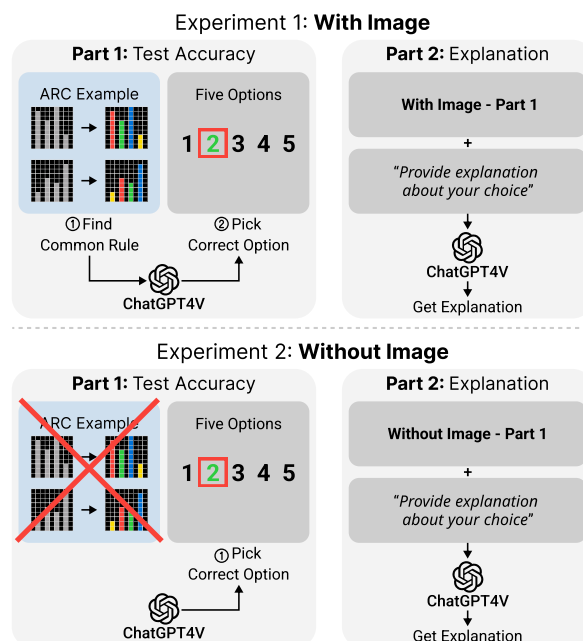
Experiment 1: **With Image**

**Part 1:** Test Accuracy

ARC Example

Five Options

1 2 3 4 5

① Find Common Rule

② Pick Correct Option

ChatGPT4V

**Part 2:** Explanation

With Image - Part 1

+

*"Provide explanation about your choice"*

ChatGPT4V

Get Explanation

Experiment 2: **Without Image**

**Part 1:** Test Accuracy

ARC Example

Five Options

1 2 3 4 5

① Pick Correct Option

ChatGPT4V

**Part 2:** Explanation

Without Image - Part 1

+

*"Provide explanation about your choice"*

ChatGPT4V

Get Explanation